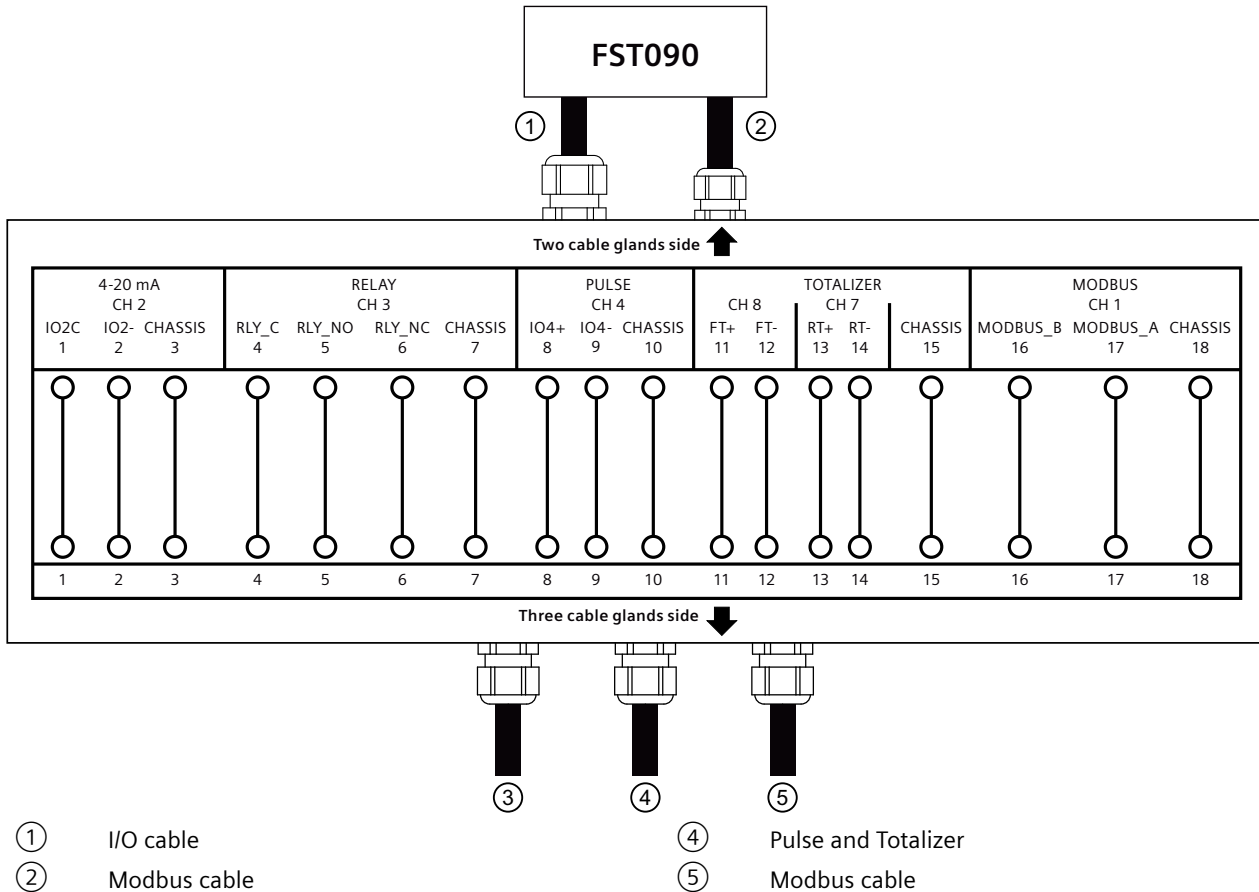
FST090

①

②

Two cable glands side

| 4-20 mA CH 2 | | | RELAY CH 3 | | | | PULSE CH 4 | | | TOTALIZER CH 8 | | CH 7 | | | MODBUS CH 1 | | |
|---|---|---|---|---|---|---|---|---|---|---|---|---|---|---|---|---|---|
| IO2C 1 | IO2- 2 | CHASSIS 3 | RLY_C 4 | RLY_NO 5 | RLY_NC 6 | CHASSIS 7 | IO4+ 8 | IO4- 9 | CHASSIS 10 | FT+ 11 | FT- 12 | RT+ 13 | RT- 14 | CHASSIS 15 | MODBUS_B 16 | MODBUS_A 17 | CHASSIS 18 |
| 1 | 2 | 3 | 4 | 5 | 6 | 7 | 8 | 9 | 10 | 11 | 12 | 13 | 14 | 15 | 16 | 17 | 18 |

Three cable glands side

③ ④ ⑤

① I/O cable
② Modbus cable
④ Pulse and Totalizer
⑤ Modbus cable